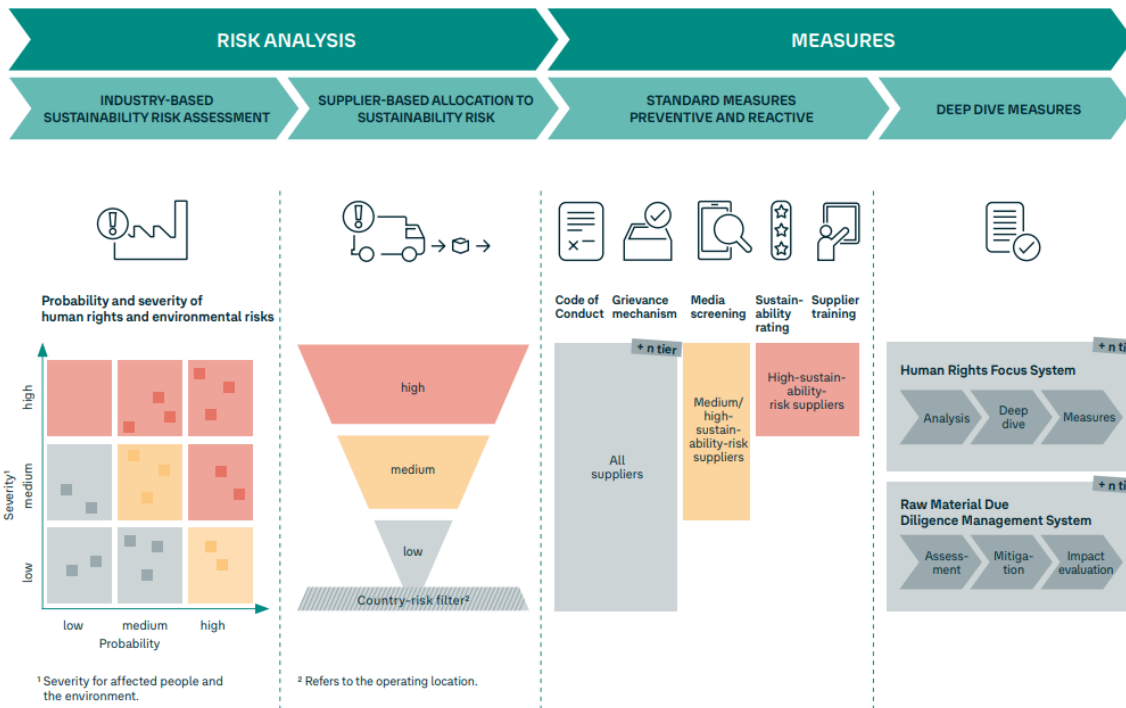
RISK ANALYSIS

MEASURES

INDUSTRY-BASED SUSTAINABILITY RISK ASSESSMENT

SUPPLIER-BASED ALLOCATION TO SUSTAINABILITY RISK

STANDARD MEASURES PREVENTIVE AND REACTIVE

DEEP DIVE MEASURES

Probability and severity of human rights and environmental risks

high

medium

low

Severity¹

low

medium

high

Probability

¹ Severity for affected people and the environment.

high

medium

low

Country-risk filter²

² Refers to the operating location.

Code of Conduct

Grievance mechanism

Media screening

Sustainability rating

Supplier training

+ n tier

All suppliers

Medium/ high-sustainability-risk suppliers

High-sustainability-risk suppliers

+ n ti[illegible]

Human Rights Focus System

Analysis

Deep dive

Measures

+ n tier

Raw Material Due Diligence Management System

Assessment

Mitigation

Impact evaluation